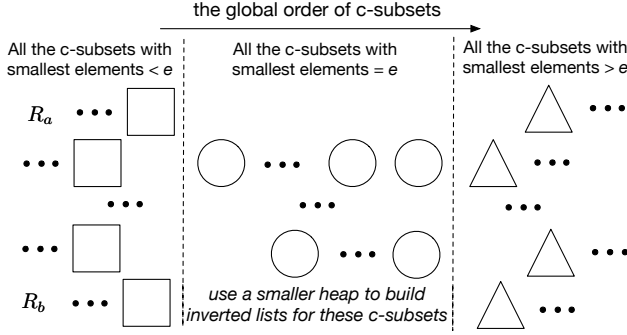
the global order of c-subsets

All the c-subsets with smallest elements < *e*

All the c-subsets with smallest elements = *e*

All the c-subsets with smallest elements > *e*

$R_a$ • • •

• • •

• • •

• • •

$R_b$ • • •

• • •

• • •

• • •

use a smaller heap to build inverted lists for these c-subsets

• • •

• • •

• • •

• • •

• • •

• • •